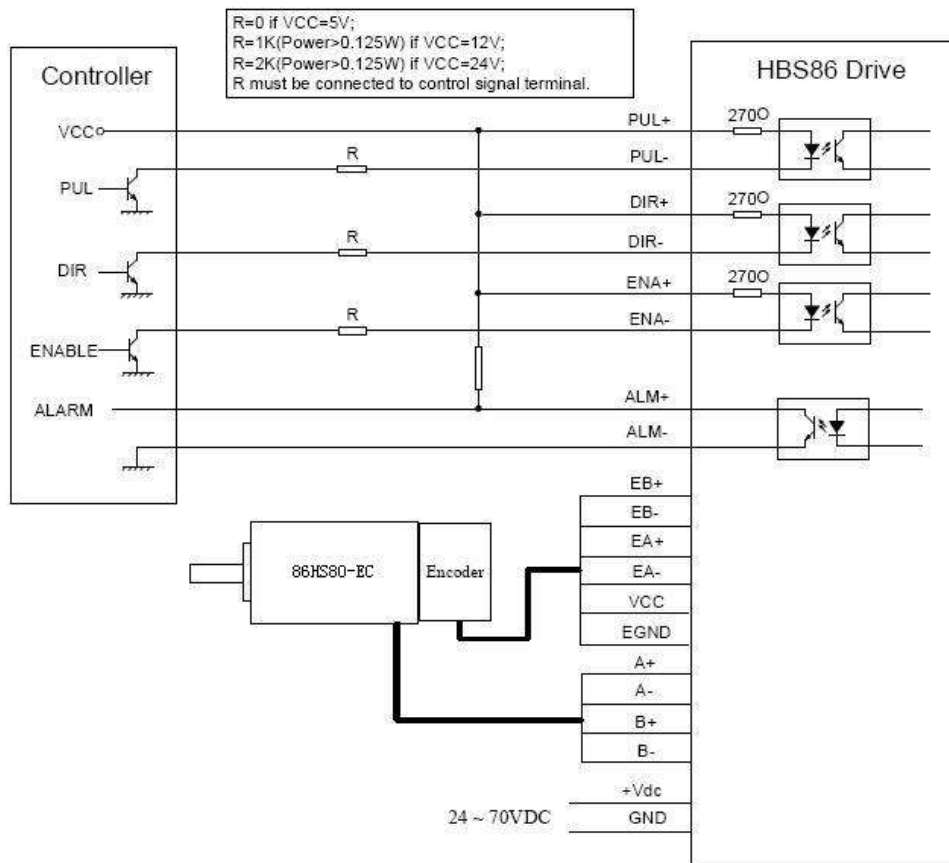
R=0 if VCC=5V;
R=1K(Power>0.125W) if VCC=12V;
R=2K(Power>0.125W) if VCC=24V;
R must be connected to control signal terminal.

Controller

VCC
PUL
DIR
ENABLE
ALARM

R
R
R

HBS86 Drive

PUL+
PUL-
DIR+
DIR-
ENA+
ENA-
ALM+
ALM-

270O
270O
270O

EB+
EB-
EA+
EA-
VCC
EGND
A+
A-
B+
B-
+Vdc
GND

86HS80-EC
Encoder

24 ~ 70VDC